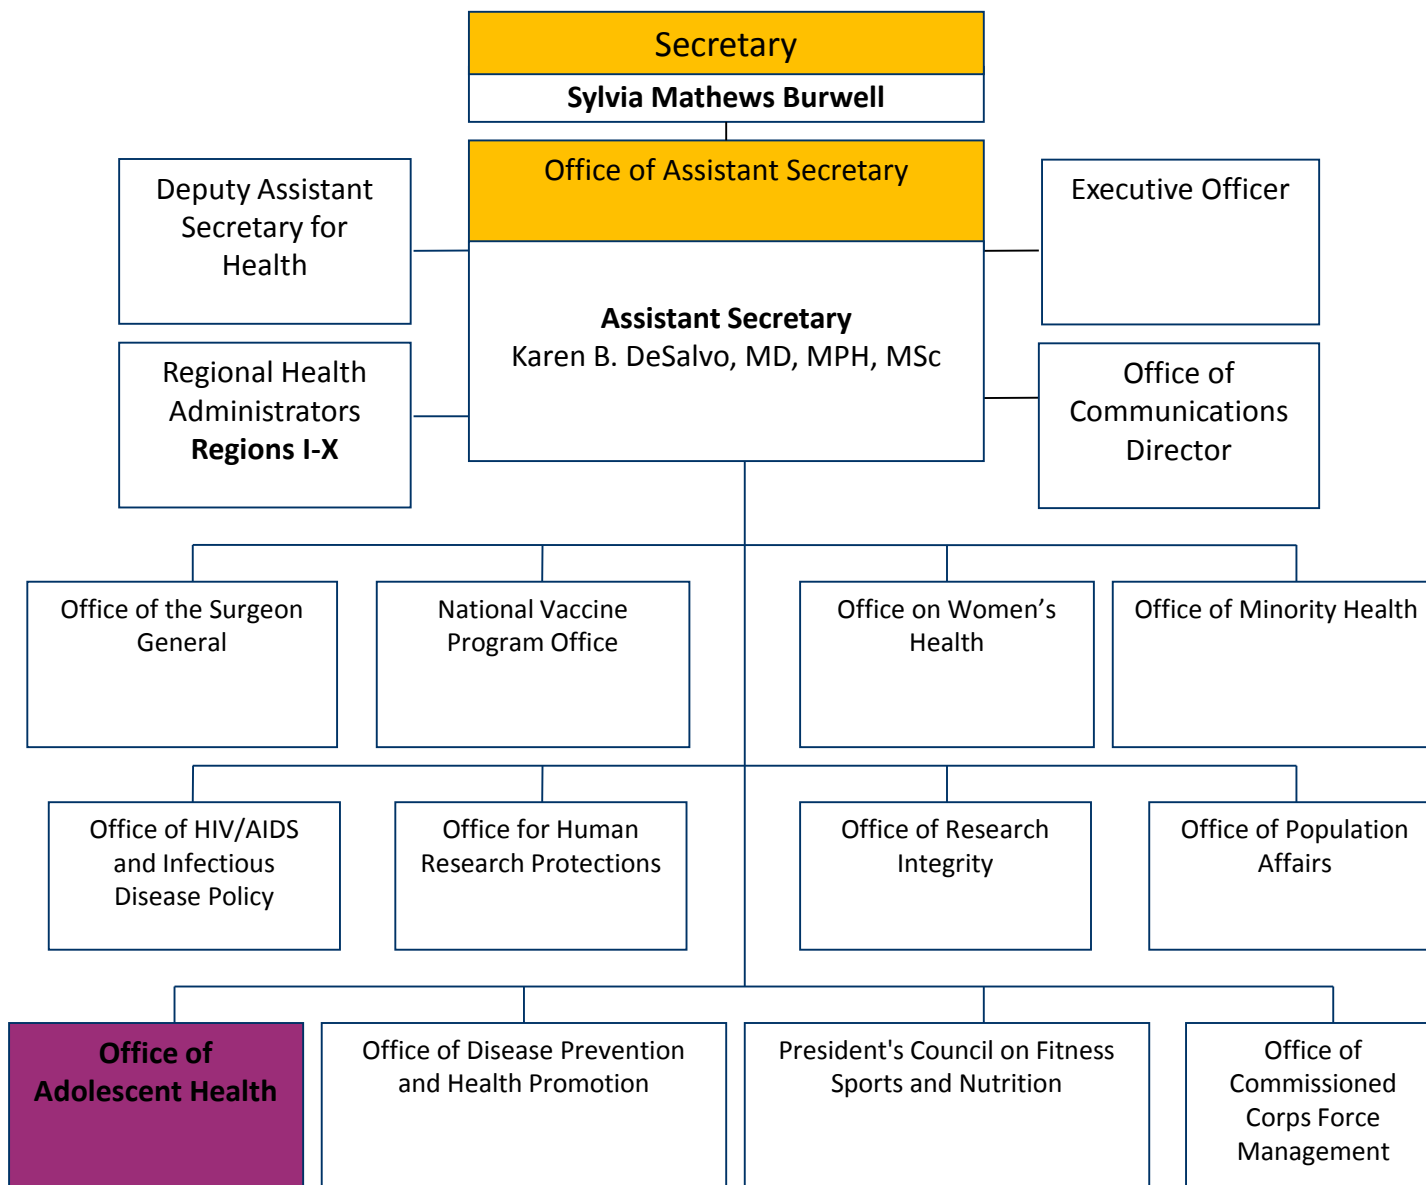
Secretary

**Sylvia Mathews Burwell**

Office of Assistant Secretary

**Assistant Secretary**
Karen B. DeSalvo, MD, MPH, MSc

Deputy Assistant Secretary for Health

Regional Health Administrators
**Regions I-X**

Executive Officer

Office of Communications Director

Office of the Surgeon General

National Vaccine Program Office

Office on Women's Health

Office of Minority Health

Office of HIV/AIDS and Infectious Disease Policy

Office for Human Research Protections

Office of Research Integrity

Office of Population Affairs

**Office of Adolescent Health**

Office of Disease Prevention and Health Promotion

President's Council on Fitness Sports and Nutrition

Office of Commissioned Corps Force Management